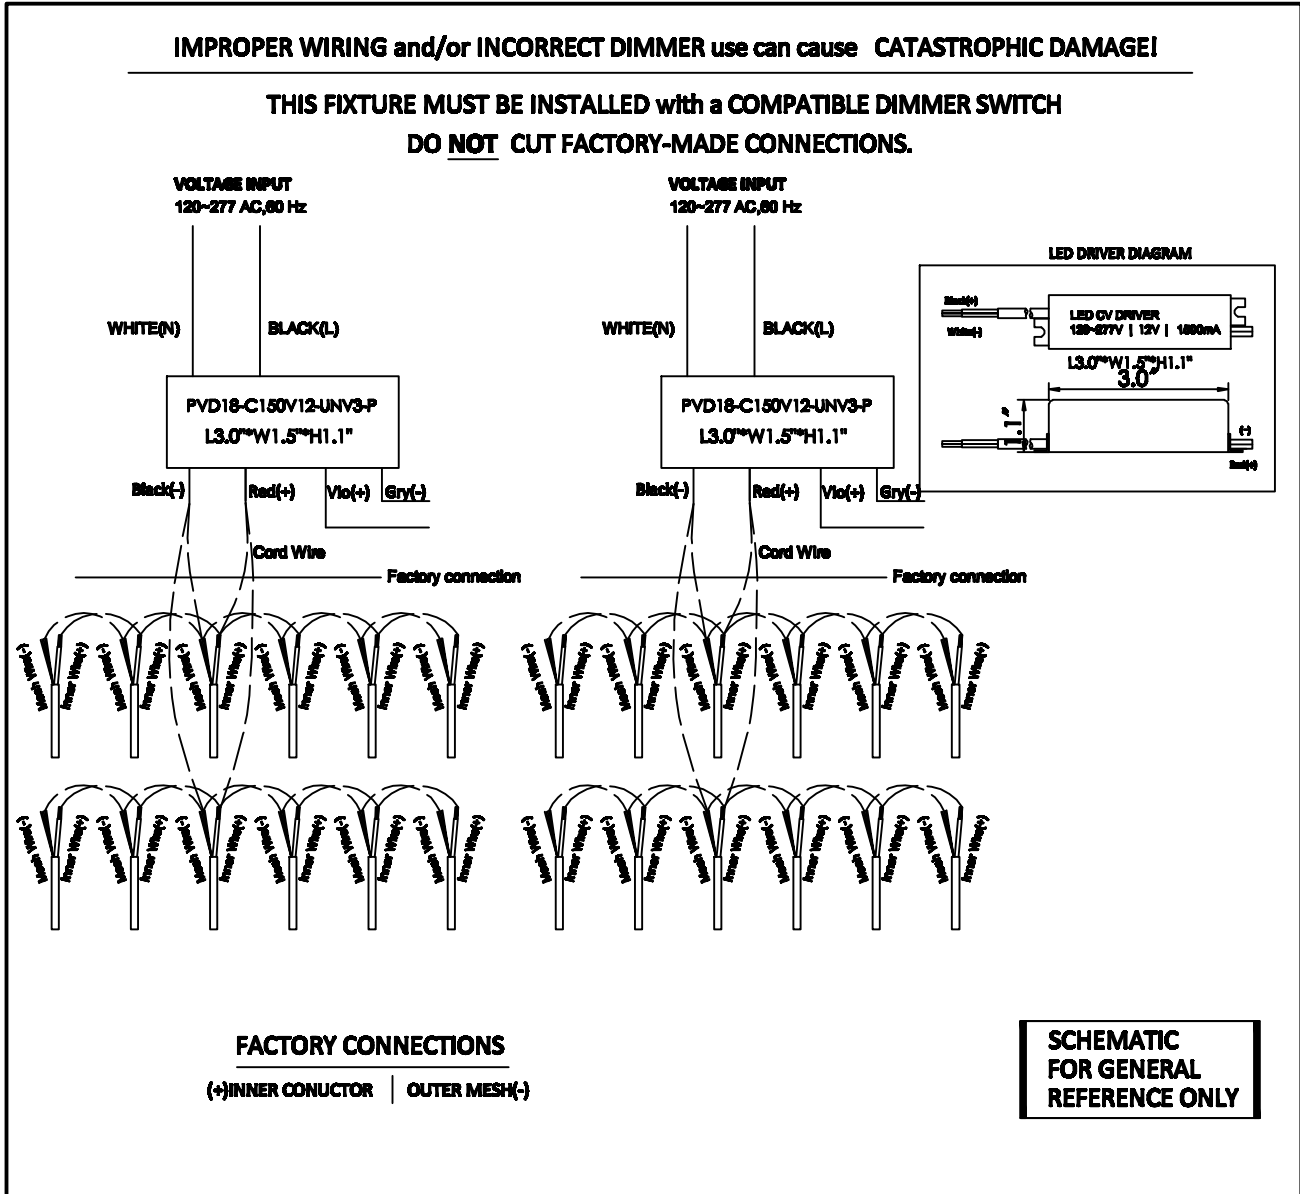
IMPROPER WIRING and/or INCORRECT DIMMER use can cause CATASTROPHIC DAMAGE!

THIS FIXTURE MUST BE INSTALLED with a COMPATIBLE DIMMER SWITCH
DO NOT CUT FACTORY-MADE CONNECTIONS.

VOLTAGE INPUT
120~277 AC,60 Hz

WHITE(N)
BLACK(L)

PVD18-C150V12-UNV3-P
L3.0"*W1.5"*H1.1"

Black(-)
Red(+)
Vio(+)
Gry(-)

Cord Wire
Factory connection

VOLTAGE INPUT
120~277 AC,60 Hz

WHITE(N)
BLACK(L)

PVD18-C150V12-UNV3-P
L3.0"*W1.5"*H1.1"

Black(-)
Red(+)
Vio(+)
Gry(-)

Cord Wire
Factory connection

LED DRIVER DIAGRAM
Black(+)
White(-)
LED CV DRIVER
120-277V | 12V | 1500mA
L3.0"*W1.5"*H1.1"
3.0"
1.1"
(-)
Red(+)

Metal Wire(-) Inner Wire(+) Metal Wire(-) Inner Wire(+) Metal Wire(-) Inner Wire(+) Metal Wire(-) Inner Wire(+) Metal Wire(-) Inner Wire(+) Metal Wire(-) Inner Wire(+)

Metal Wire(-) Inner Wire(+) Metal Wire(-) Inner Wire(+) Metal Wire(-) Inner Wire(+) Metal Wire(-) Inner Wire(+) Metal Wire(-) Inner Wire(+) Metal Wire(-) Inner Wire(+)

Metal Wire(-) Inner Wire(+) Metal Wire(-) Inner Wire(+) Metal Wire(-) Inner Wire(+) Metal Wire(-) Inner Wire(+) Metal Wire(-) Inner Wire(+) Metal Wire(-) Inner Wire(+)

Metal Wire(-) Inner Wire(+) Metal Wire(-) Inner Wire(+) Metal Wire(-) Inner Wire(+) Metal Wire(-) Inner Wire(+) Metal Wire(-) Inner Wire(+) Metal Wire(-) Inner Wire(+)

FACTORY CONNECTIONS
(+)INNER CONUCTOR | OUTER MESH(-)

SCHEMATIC
FOR GENERAL
REFERENCE ONLY